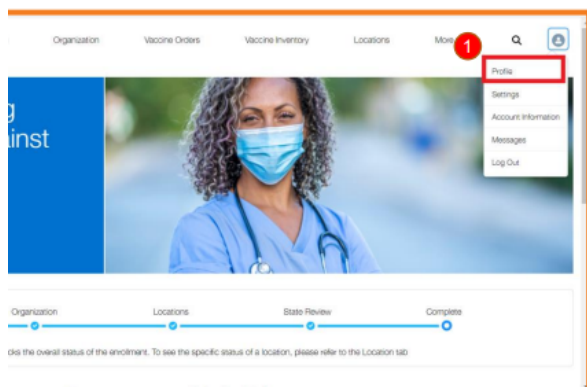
Organization Vaccine Orders Vaccine Inventory Locations More

1

Profile
Settings
Account Information
Messages
Log Out

g
inst

Organization Locations State Review Complete

ks the overall status of the enrollment. To see the specific status of a location, please refer to the Location tab